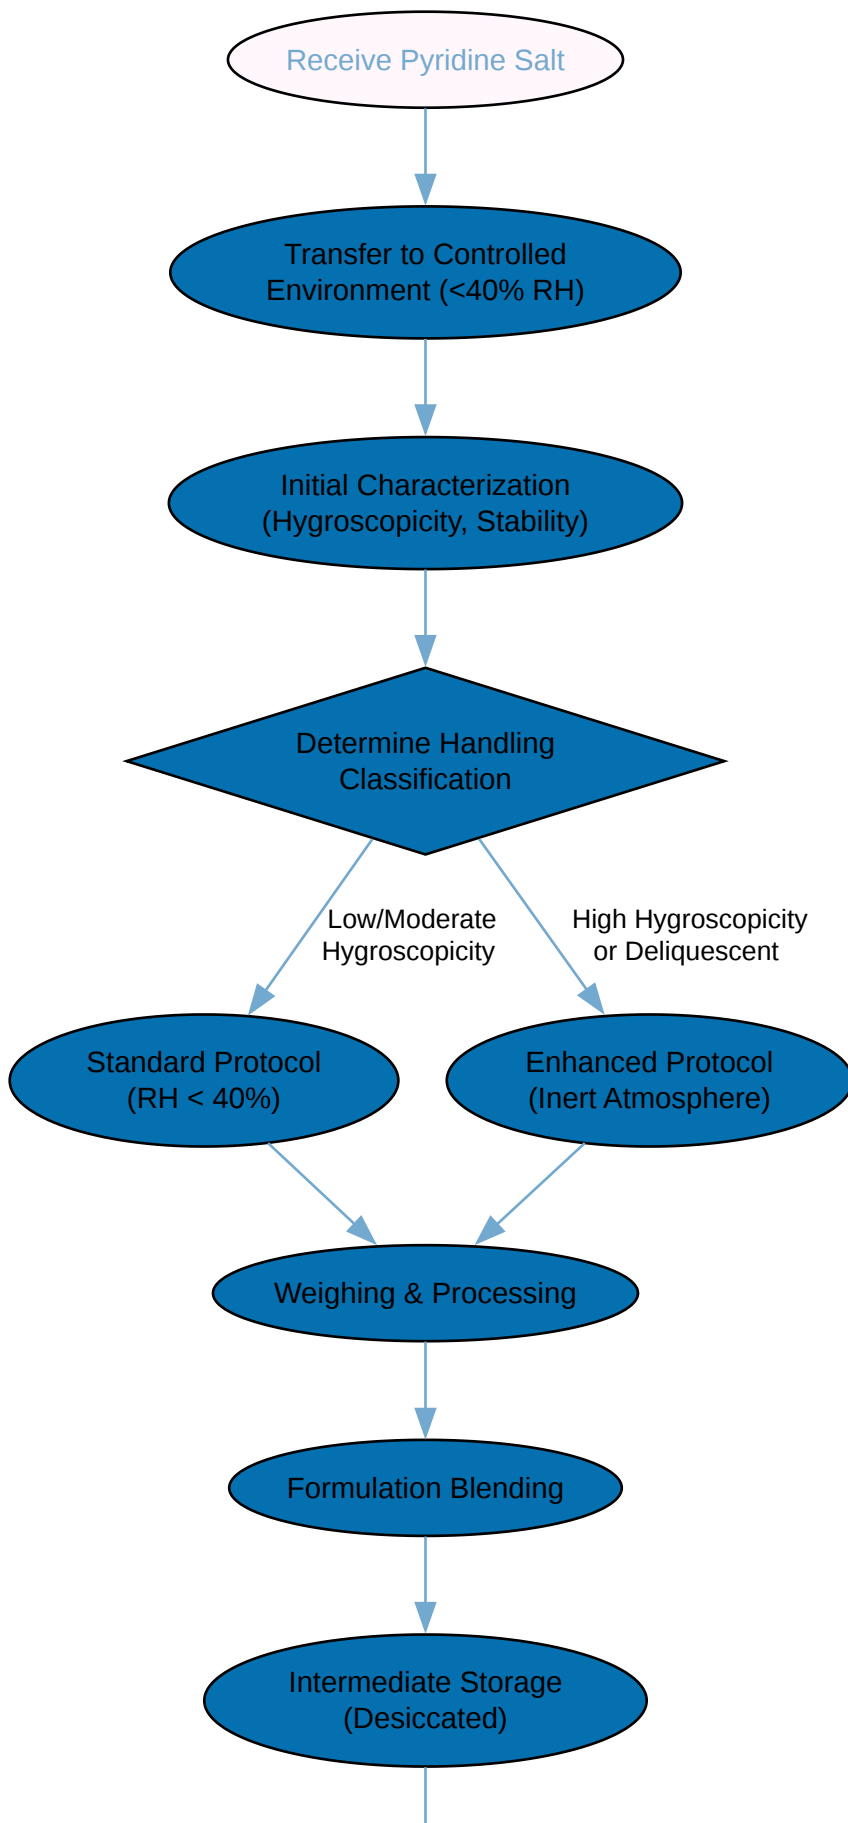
Receive Pyridine Salt

Transfer to Controlled Environment (<40% RH)

Initial Characterization (Hygroscopicity, Stability)

Determine Handling Classification

Low/Moderate Hygroscopicity

High Hygroscopicity or Deliquescent

Standard Protocol (RH < 40%)

Enhanced Protocol (Inert Atmosphere)

Weighing & Processing

Formulation Blending

Intermediate Storage (Desiccated)